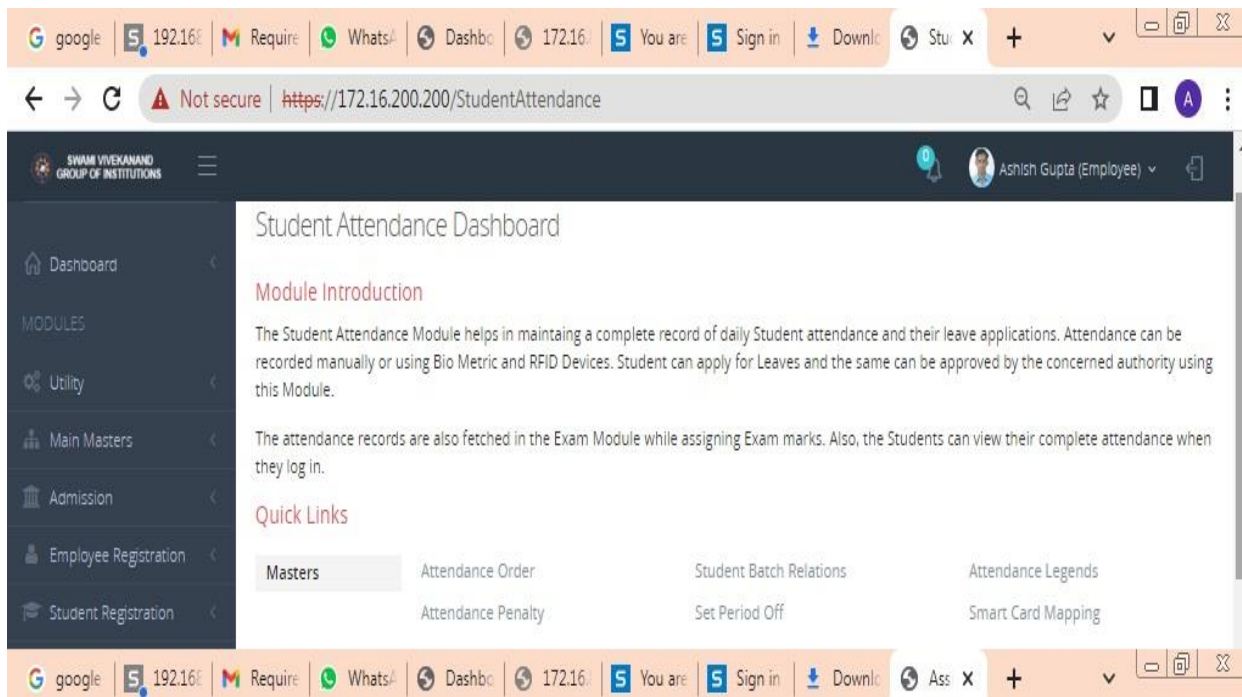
google | 192.168 | Require | WhatsA | Dashbo | 172.16 | You are | Sign in | Downlo | Stu X +

Not secure | https://172.16.200.200/StudentAttendance

SWAMI VIVEKANAND GROUP OF INSTITUTIONS

0

Ashish Gupta (Employee)

Dashboard

MODULES

Utility

Main Masters

Admission

Employee Registration

Student Registration

Student Attendance Dashboard

Module Introduction

The Student Attendance Module helps in maintaing a complete record of daily Student attendance and their leave applications. Attendance can be recorded manually or using Bio Metric and RFID Devices. Student can apply for Leaves and the same can be approved by the concerned authority using this Module.

The attendance records are also fetched in the Exam Module while assigning Exam marks. Also, the Students can view their complete attendance when they log in.

Quick Links

| Masters | Attendance Order | Student Batch Relations | Attendance Legends |
|---|---|---|---|
| | Attendance Penalty | Set Period Off | Smart Card Mapping |

google | 192.168 | Require | WhatsA | Dashbo | 172.16 | You are | Sign in | Downlo | Ass X +